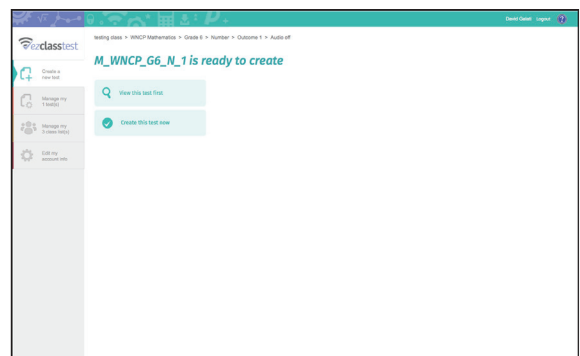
David Gabel Logout ?

ezclasstest

Create a new test

Manage my 1 test(s)

Manage my 3 class list(s)

Edit my account info

testing class > WNCP Mathematics > Grade 6 > Number > Outcome 1 > Audio off

M_WNCP_G6_N_1 is ready to create

View this test first

Create this test now